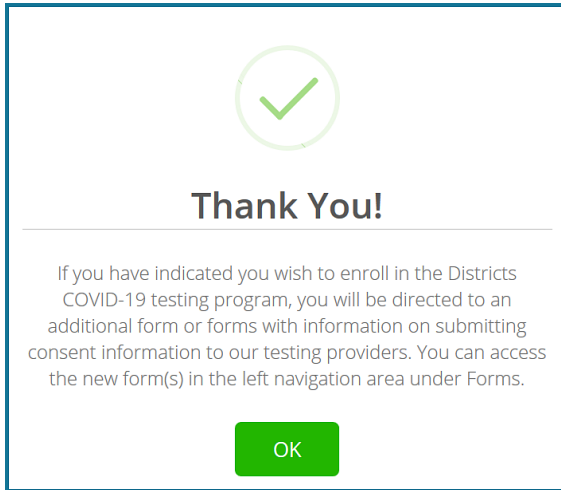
Thank You!

If you have indicated you wish to enroll in the Districts COVID-19 testing program, you will be directed to an additional form or forms with information on submitting consent information to our testing providers. You can access the new form(s) in the left navigation area under Forms.

OK